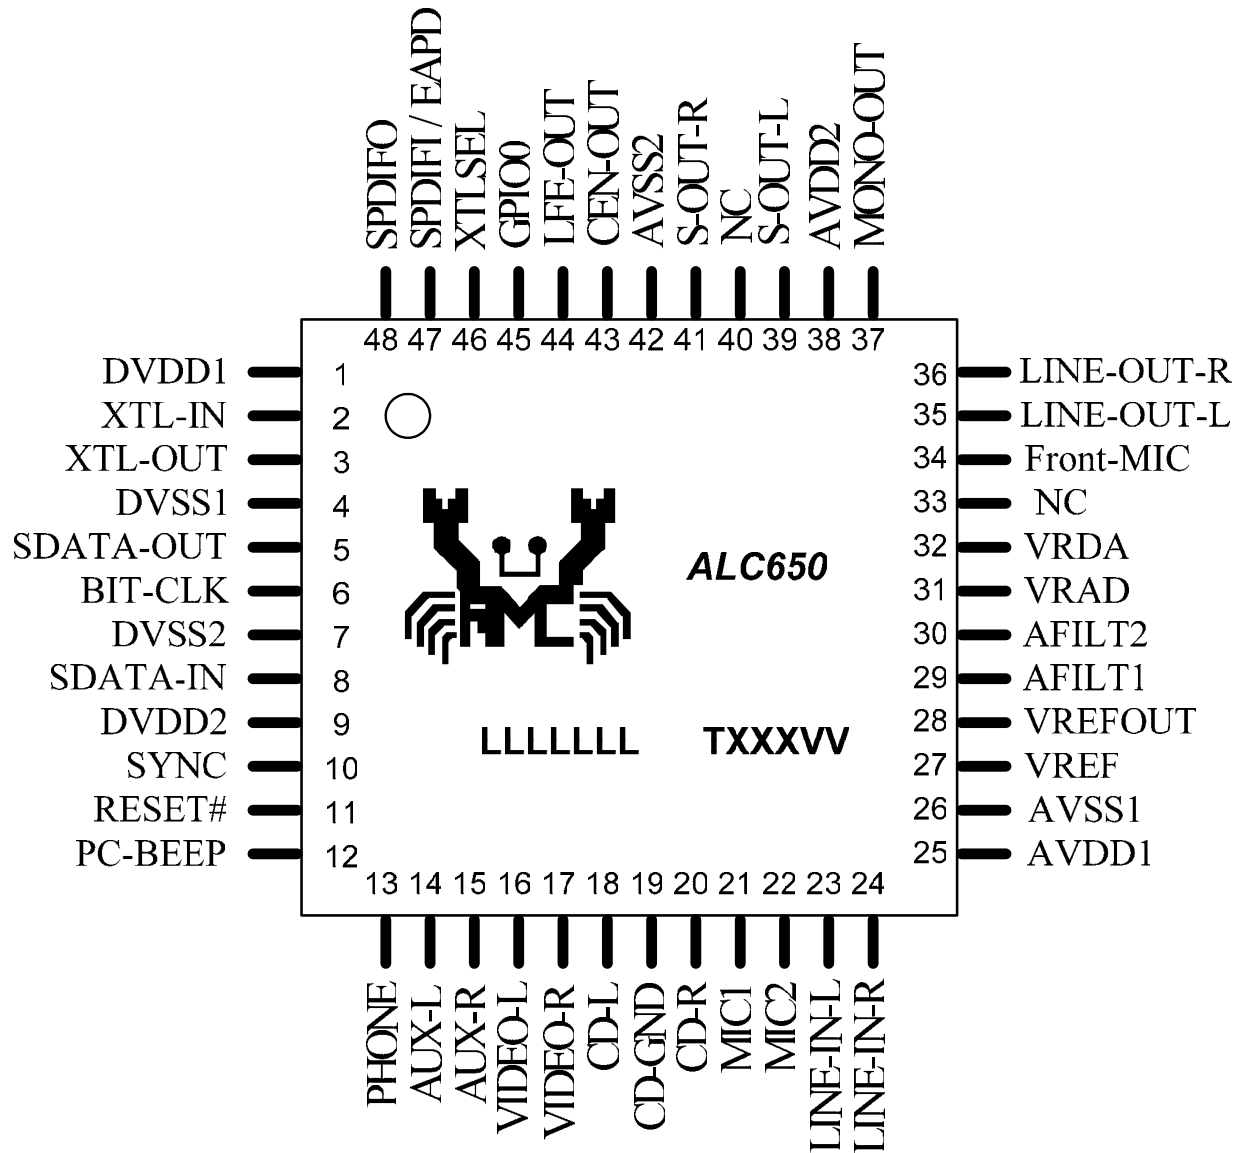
SPDIFO
SPDIFI / EAPD
XTLSEL
GPIO0
LFE-OUT
CEN-OUT
AVSS2
S-OUT-R
NC
S-OUT-L
AVDD2
MONO-OUT

48 47 46 45 44 43 42 41 40 39 38 37

DVDD1 1
XTL-IN 2
XTL-OUT 3
DVSS1 4
SDATA-OUT 5
BIT-CLK 6
DVSS2 7
SDATA-IN 8
DVDD2 9
SYNC 10
RESET# 11
PC-BEEP 12

36 LINE-OUT-R
35 LINE-OUT-L
34 Front-MIC
33 NC
32 VRDA
31 VRAD
30 AFILT2
29 AFILT1
28 VREFOUT
27 VREF
26 AVSS1
25 AVDD1

ALC650

LLLLLLL TXXXVV

13 14 15 16 17 18 19 20 21 22 23 24

PHONE
AUX-L
AUX-R
VIDEO-L
VIDEO-R
CD-L
CD-GND
CD-R
MIC1
MIC2
LINE-IN-L
LINE-IN-R